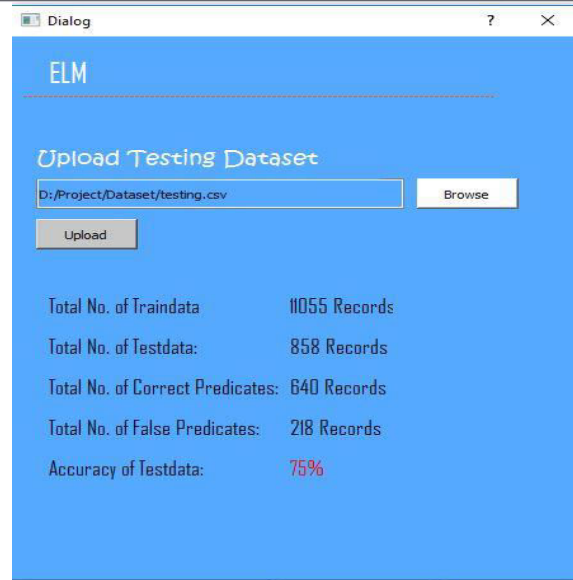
Dialog ? ×

ELM

Upload Testing Dataset

D:/Project/Dataset/testing.csv

Browse

Upload

Total No. of Traindata 11055 Records

Total No. of Testdata: 858 Records

Total No. of Correct Predicates: 640 Records

Total No. of False Predicates: 218 Records

Accuracy of Testdata: 75%